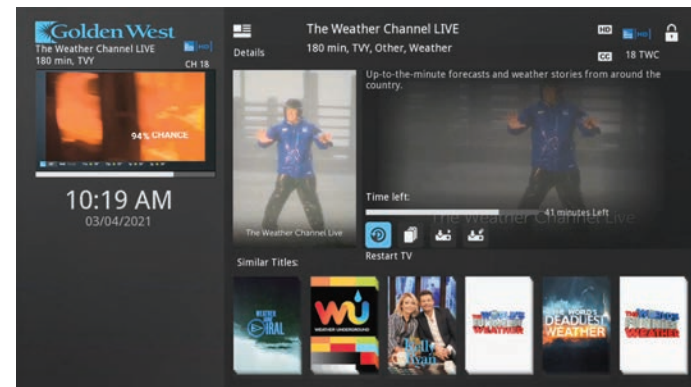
Golden West
The Weather Channel LIVE
180 min, TVY
HD
CH 18
94% CHANCE
10:19 AM
03/04/2021

Details
The Weather Channel LIVE
180 min, TVY, Other, Weather
HD
CC 18 TWC

Up-to-the-minute forecasts and weather stories from around the country.

The Weather Channel Live
Time left:
41 minutes Left
The Weather Channel Live
Restart TV

Similar Titles:
WEATHER VIRAL
WU WEATHER UNDERGROUND
Kelly Ryan
THE WORLD'S WEIRDEST WEATHER
THE WORLD'S DEADLIEST WEATHER
THE WORLD'S WEIRDEST WEATHER